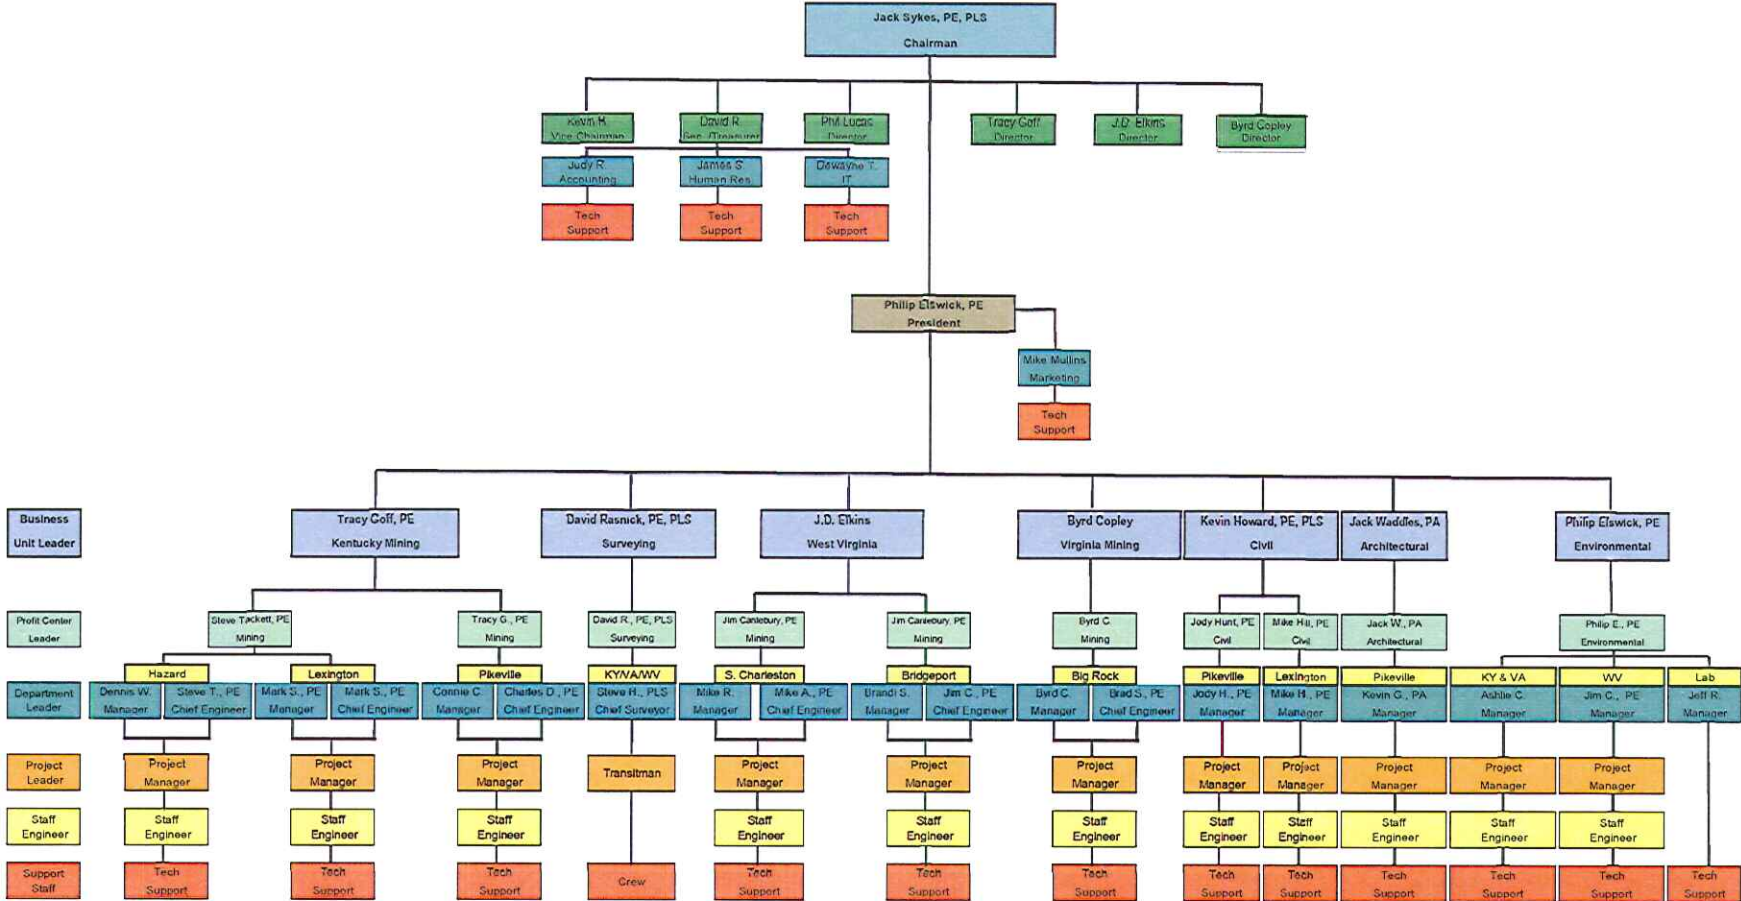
Jack Sykes, PE, PLS
Chairman

Kevin H.
Vice Chairman

David R.
Sec./Treasurer

Phil Lucas
Director

Tracy Goff
Director

J.D. Elkins
Director

Byrd Copley
Director

Judy R.
Accounting

James S.
Human Res.

Dewayne T.
IT

Tech Support

Tech Support

Tech Support

Philip Elswick, PE
President

Mike Mullins
Marketing

Tech Support

Business Unit Leader

Tracy Goff, PE
Kentucky Mining

David Rasnick, PE, PLS
Surveying

J.D. Elkins
West Virginia

Byrd Copley
Virginia Mining

Kevin Howard, PE, PLS
Civil

Jack Waddles, PA
Architectural

Philip Elswick, PE
Environmental

Profit Center Leader

Steve Tackett, PE
Mining

Tracy G., PE
Mining

David R., PE, PLS
Surveying

Jim Canterbury, PE
Mining

Jim Canterbury, PE
Mining

Byrd C.
Mining

Jody Hunt, PE
Civil

Mike Hill, PE
Civil

Jack W., PA
Architectural

Philip E., PE
Environmental

Hazard

Lexington

Pikeville

KY/VA/WV

S. Charleston

Bridgeport

Big Rock

Pikeville

Lexington

Pikeville

KY & VA

WV

Lab

Department Leader

Dennis W.
Manager

Steve T., PE
Chief Engineer

Mark S., PE
Manager

Mark S., PE
Chief Engineer

Connie C.
Manager

Charles D., PE
Chief Engineer

Steve H., PLS
Chief Surveyor

Mike R.
Manager

Mike A., PE
Chief Engineer

Brandi S.
Manager

Jim C., PE
Chief Engineer

Byrd C.
Manager

Brad S., PE
Chief Engineer

Jody H., PE
Manager

Mike H., PE
Manager

Kevin G., PA
Manager

Ashlie C.
Manager

Jim C., PE
Manager

Jeff R.
Manager

Project Leader

Project Manager

Project Manager

Project Manager

Transitman

Project Manager

Project Manager

Project Manager

Project Manager

Project Manager

Project Manager

Project Manager

Project Manager

Staff Engineer

Staff Engineer

Staff Engineer

Staff Engineer

Staff Engineer

Staff Engineer

Staff Engineer

Staff Engineer

Staff Engineer

Staff Engineer

Staff Engineer

Staff Engineer

Support Staff

Tech Support

Tech Support

Tech Support

Crew

Tech Support

Tech Support

Tech Support

Tech Support

Tech Support

Tech Support

Tech Support

Tech Support

Tech Support